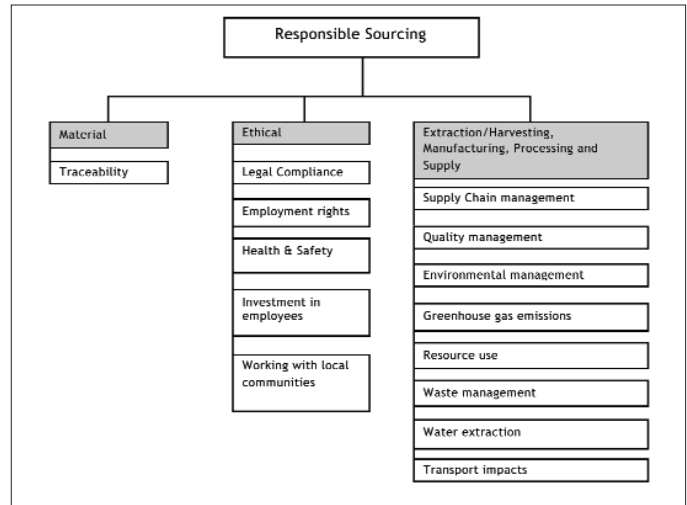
Responsible Sourcing

Material

Traceability

Ethical

Legal Compliance

Employment rights

Health & Safety

Investment in employees

Working with local communities

Extraction/Harvesting, Manufacturing, Processing and Supply

Supply Chain management

Quality management

Environmental management

Greenhouse gas emissions

Resource use

Waste management

Water extraction

Transport impacts